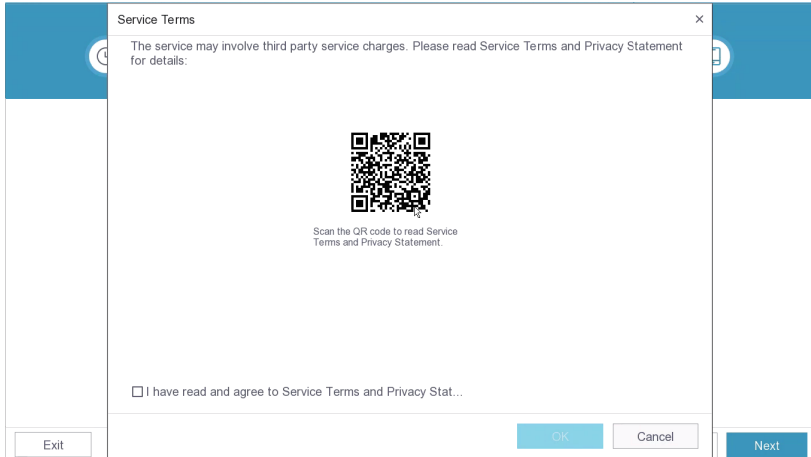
Service Terms

×

The service may involve third party service charges. Please read Service Terms and Privacy Statement for details:

Scan the QR code to read Service Terms and Privacy Statement.

I have read and agree to Service Terms and Privacy Stat...

OK

Cancel

Exit

Next